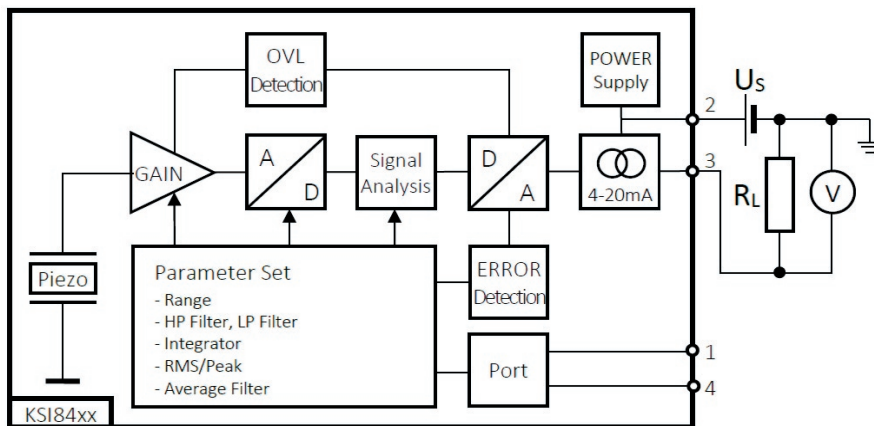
OVL Detection

POWER Supply

$U_S$

2

GAIN

A

D

Signal Analysis

D

A

4-20mA

3

$R_L$

V

Piezo

Parameter Set
- Range
- HP Filter, LP Filter
- Integrator
- RMS/Peak
- Average Filter

ERROR Detection

Port

1

4

KSI84xx